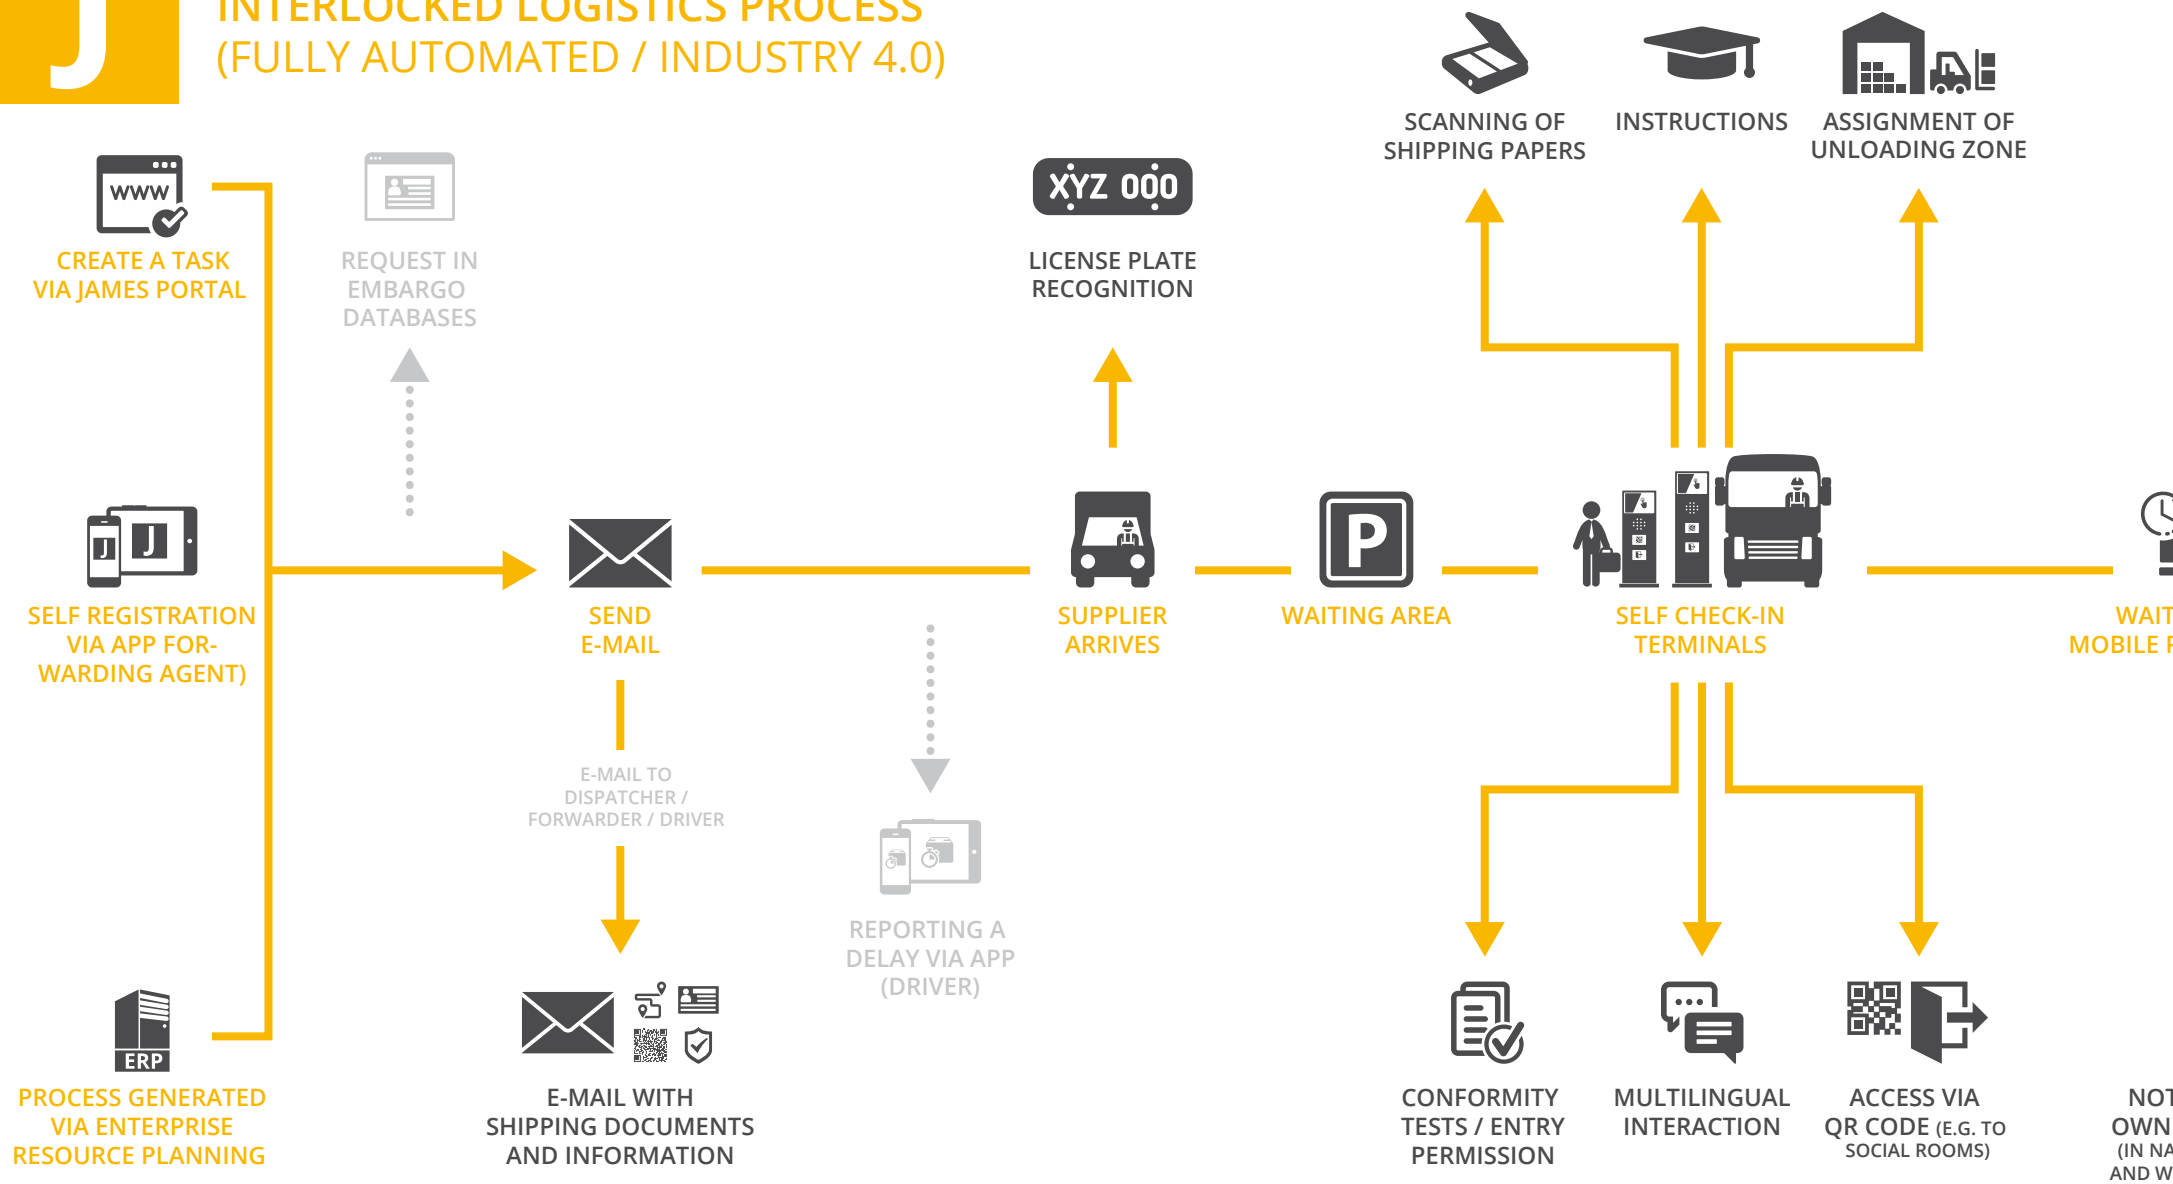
J

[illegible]

(FULLY AUTOMATED / INDUSTRY 4.0)

SCANNING OF SHIPPING PAPERS

INSTRUCTIONS

ASSIGNMENT OF UNLOADING ZONE

WWW

CREATE A TASK VIA JAMES PORTAL

REQUEST IN EMBARGO DATABASES

XYZ 000

LICENSE PLATE RECOGNITION

J J

SELF REGISTRATION VIA APP FORWARDING AGENT)

SEND E-MAIL

SUPPLIER ARRIVES

P

WAITING AREA

SELF CHECK-IN TERMINALS

WAIT

MOBILE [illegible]

E-MAIL TO DISPATCHER / FORWARDER / DRIVER

REPORTING A DELAY VIA APP (DRIVER)

ERP

PROCESS GENERATED VIA ENTERPRISE RESOURCE PLANNING

E-MAIL WITH SHIPPING DOCUMENTS AND INFORMATION

CONFORMITY TESTS / ENTRY PERMISSION

MULTILINGUAL INTERACTION

ACCESS VIA QR CODE (E.G. TO SOCIAL ROOMS)

NOT

OWN

(IN NA

AND W